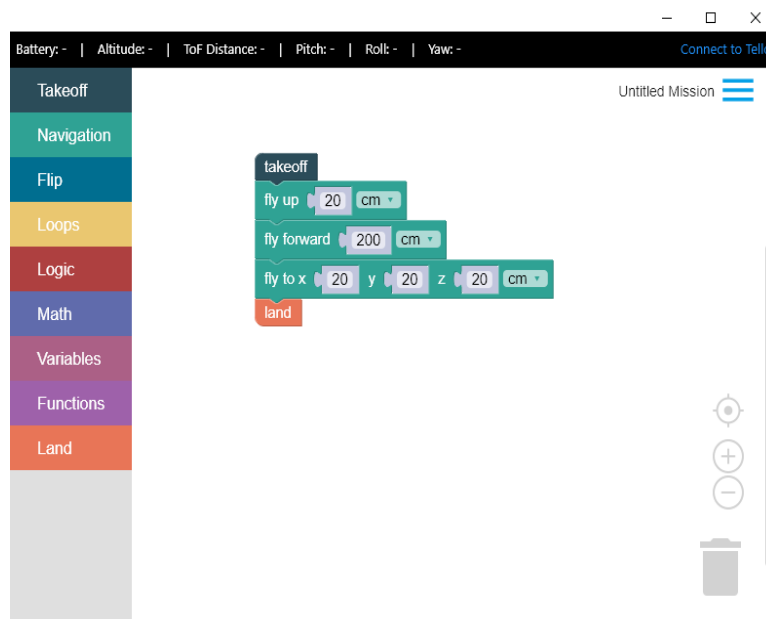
Battery: - | Altitude: - | ToF Distance: - | Pitch: - | Roll: - | Yaw: -

Connect to Tell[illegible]

Takeoff
Navigation
Flip
Loops
Logic
Math
Variables
Functions
Land

Untitled Mission

takeoff
fly up 20 cm
fly forward 200 cm
fly to x 20 y 20 z 20 cm
land